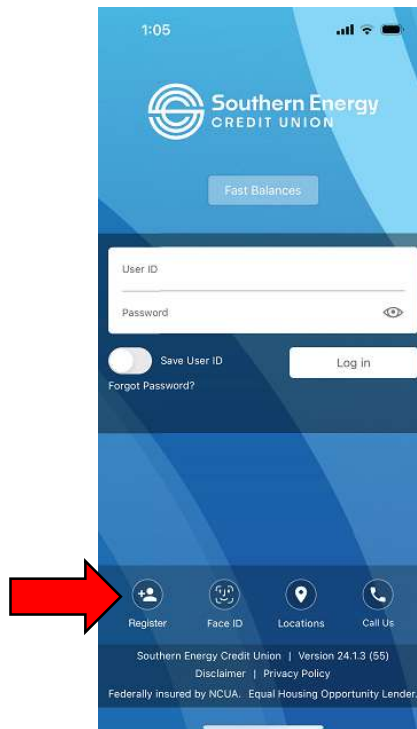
1:05

Southern Energy
CREDIT UNION

Fast Balances

User ID

Password

Save User ID

Log in

Forgot Password?

Register

Face ID

Locations

Call Us

Southern Energy Credit Union | Version 24.1.3 (55)

Disclaimer | Privacy Policy

Federally insured by NCUA. Equal Housing Opportunity Lender.